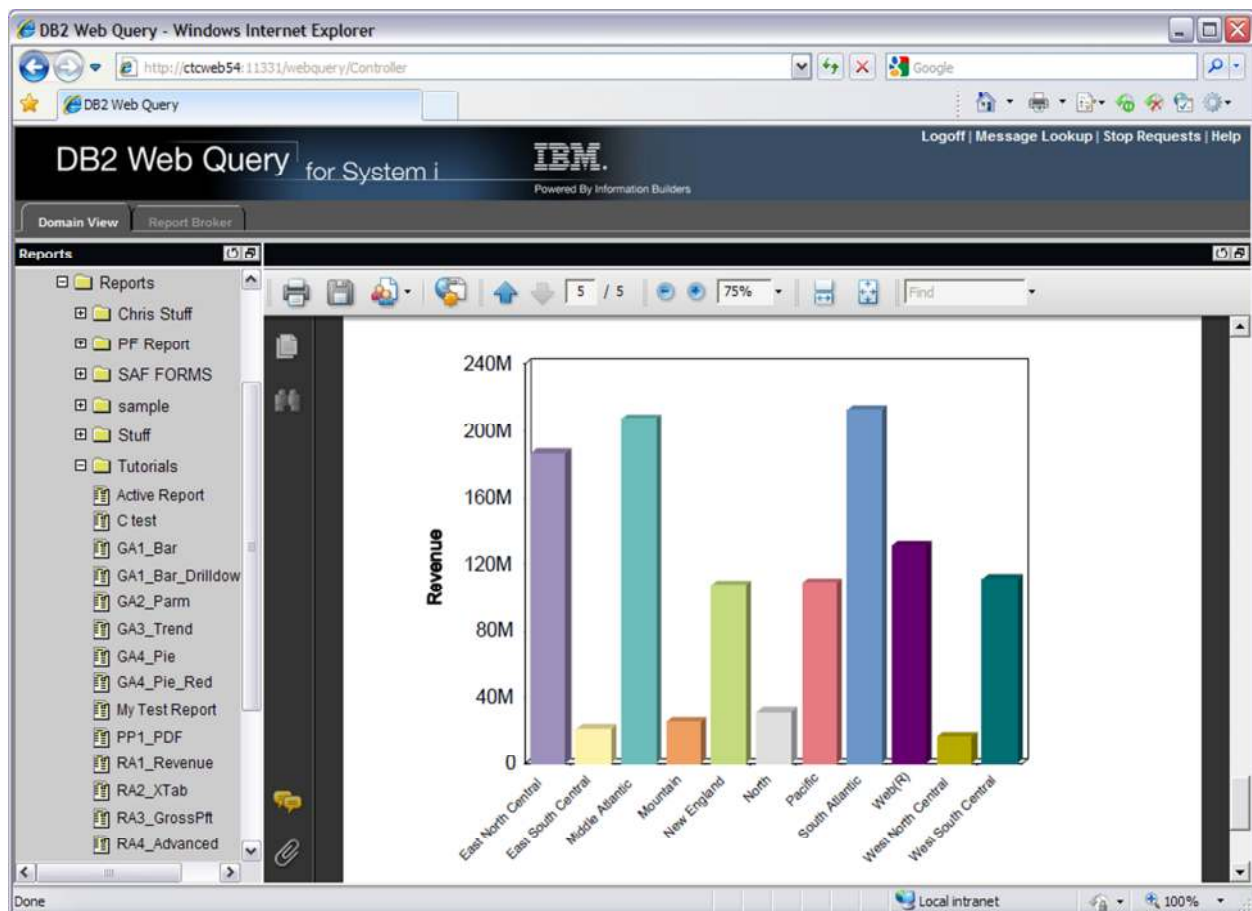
DB2 Web Query - Windows Internet Explorer

http://ctcweb54:11331/webquery/Controller

Google

DB2 Web Query

DB2 Web Query for System i

IBM.
Powered By Information Builders

Logoff | Message Lookup | Stop Requests | Help

Domain View
Report Broker

Reports

Reports
Chris Stuff
PF Report
SAF FORMS
sample
Stuff
Tutorials
Active Report
C test
GA1_Bar
GA1_Bar_Drilldow
GA2_Parm
GA3_Trend
GA4_Pie
GA4_Pie_Red
My Test Report
PP1_PDF
RA1_Revenue
RA2_XTab
RA3_GrossPft
RA4_Advanced

5 / 5
75%
Find

240M
200M
160M
120M
80M
40M
0

Revenue

East North Central
East South Central
Middle Atlantic
Mountain
New England
North
Pacific
South Atlantic
Web(R)
West North Central
West South Central

Done
Local intranet
100%